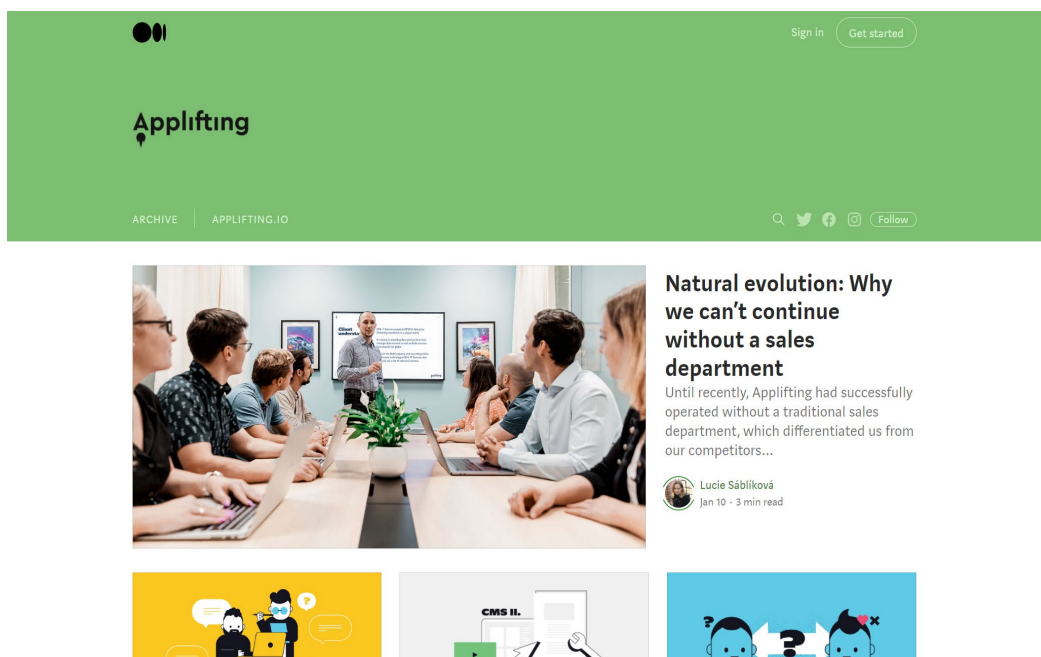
Sign in Get started

Applifting

ARCHIVE APPLIFTING.IO

Follow

Natural evolution: Why we can't continue without a sales department

Until recently, Applifting had successfully operated without a traditional sales department, which differentiated us from our competitors...

Lucie Sáblíková
Jan 10 · 3 min read

CMS II.